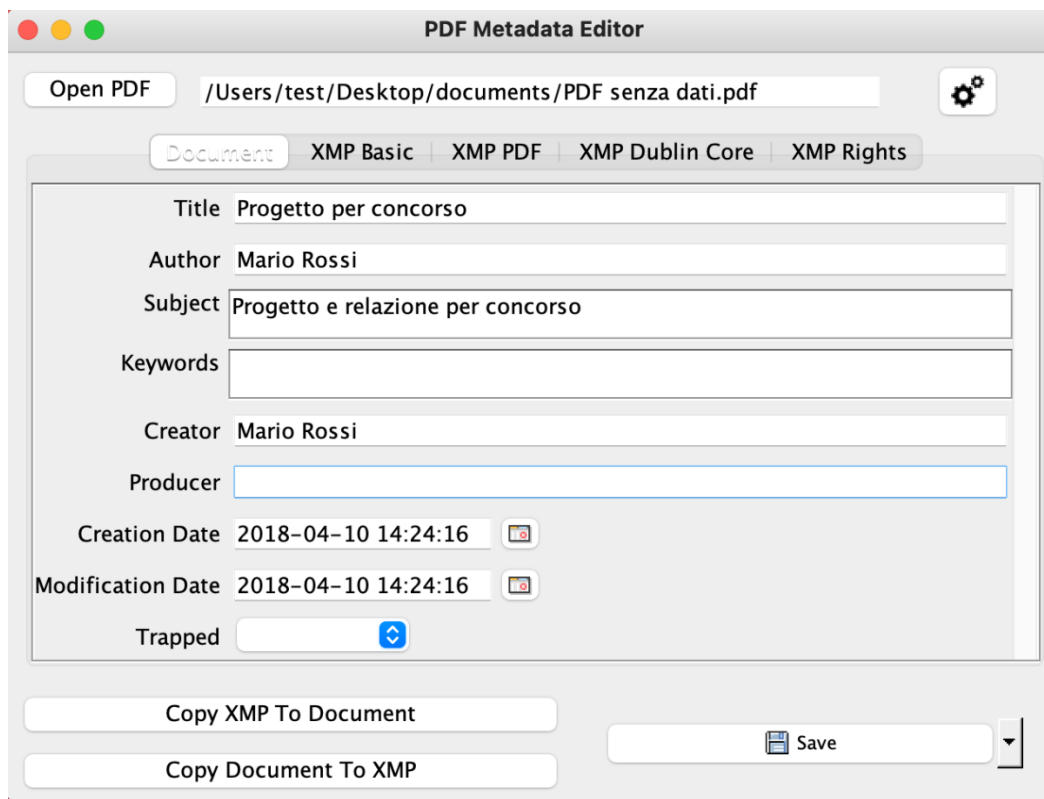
PDF Metadata Editor

Open PDF /Users/test/Desktop/documents/PDF senza dati.pdf

Document | XMP Basic | XMP PDF | XMP Dublin Core | XMP Rights

Title Progetto per concorso

Author Mario Rossi

Subject Progetto e relazione per concorso

Keywords

Creator Mario Rossi

Producer

Creation Date 2018-04-10 14:24:16

Modification Date 2018-04-10 14:24:16

Trapped

Copy XMP To Document

Copy Document To XMP

Save